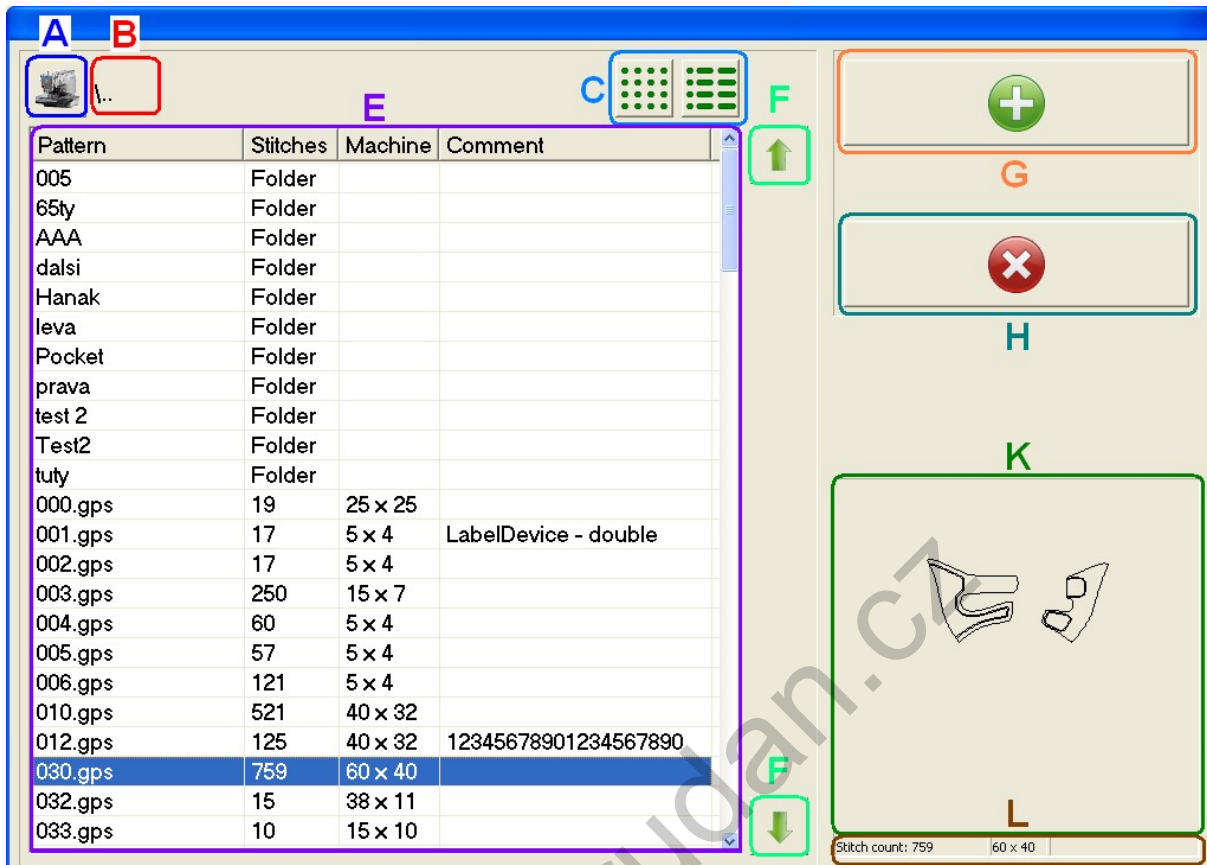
A B

\..

C

E

F

| Pattern | Stitches | Machine | Comment |
|---|---|---|---|
| 005 | Folder | | |
| 65ty | Folder | | |
| AAA | Folder | | |
| dalsi | Folder | | |
| Hanak | Folder | | |
| leva | Folder | | |
| Pocket | Folder | | |
| prava | Folder | | |
| test 2 | Folder | | |
| Test2 | Folder | | |
| tuty | Folder | | |
| 000.gps | 19 | 25 x 25 | |
| 001.gps | 17 | 5 x 4 | LabelDevice - double |
| 002.gps | 17 | 5 x 4 | |
| 003.gps | 250 | 15 x 7 | |
| 004.gps | 60 | 5 x 4 | |
| 005.gps | 57 | 5 x 4 | |
| 006.gps | 121 | 5 x 4 | |
| 010.gps | 521 | 40 x 32 | |
| 012.gps | 125 | 40 x 32 | 12345678901234567890 |
| 030.gps | 759 | 60 x 40 | |
| 032.gps | 15 | 38 x 11 | |
| 033.gps | 10 | 15 x 10 | |

F

G

H

K

L

Stitch count: 759 60 x 40

...udan.cz